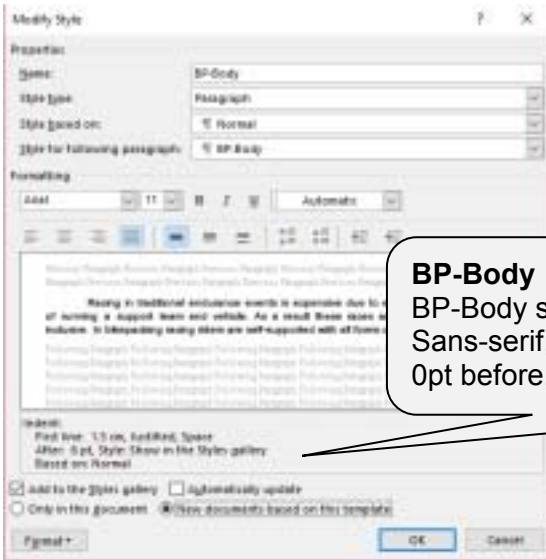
Modify Style

?

×

Properties

Name:

BP-Body

Style type:

Paragraph

Style based on:

¶ Normal

Style for following paragraph:

¶ BP-Body

Formatting

Arial

11

B

I

U

Automatic

Racing in traditional endurance events is expensive due to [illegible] of running a support team and vehicle. As a result these races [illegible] inclusive. In bikepacking racing riders are self-supported with all forms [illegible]

Indent:
First line: 1.5 cm, Justified, Space
After: 6 pt, Style: Show in the Styles gallery
Based on: Normal

Add to the Styles gallery

Automatically update

Only in this document

New documents based on this template

Format

OK

Cancel

BP-Body

BP-Body s

Sans-serif

0pt before